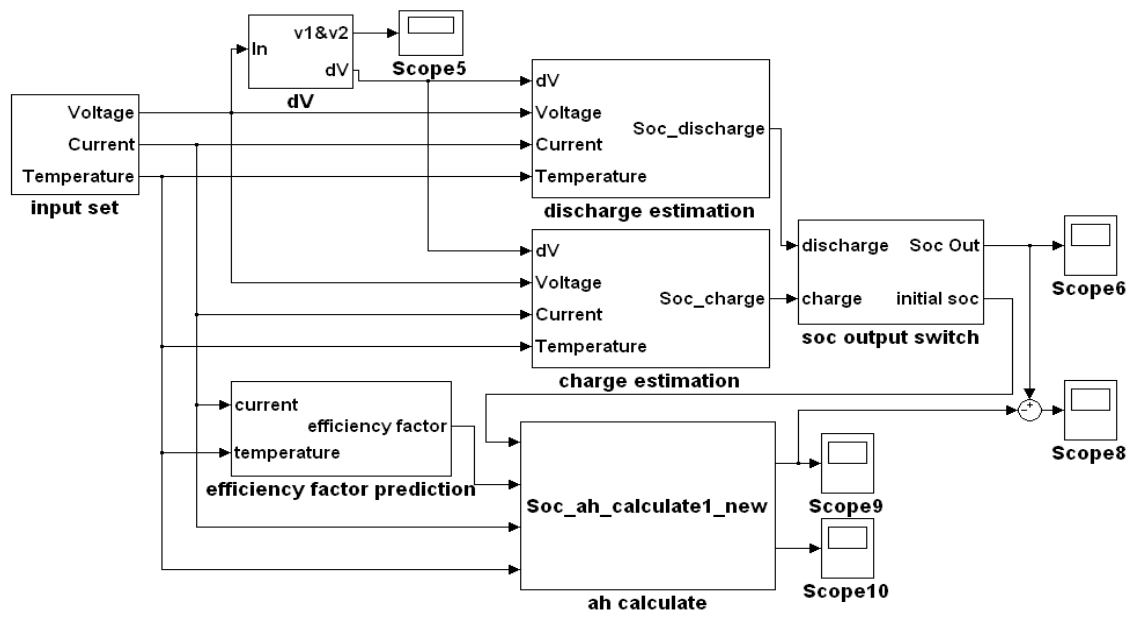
In
v1&v2
dV
dV
Scope5
Voltage
Current
Temperature
input set
dV
Voltage
Current
Temperature
Soc_discharge
discharge estimation
dV
Voltage
Current
Temperature
Soc_charge
charge estimation
discharge
charge
Soc Out
initial soc
soc output switch
Scope6
current
temperature
efficiency factor
efficiency factor prediction
Soc_ah_calculate1_new
ah calculate
Scope9
Scope10
+
-
Scope8